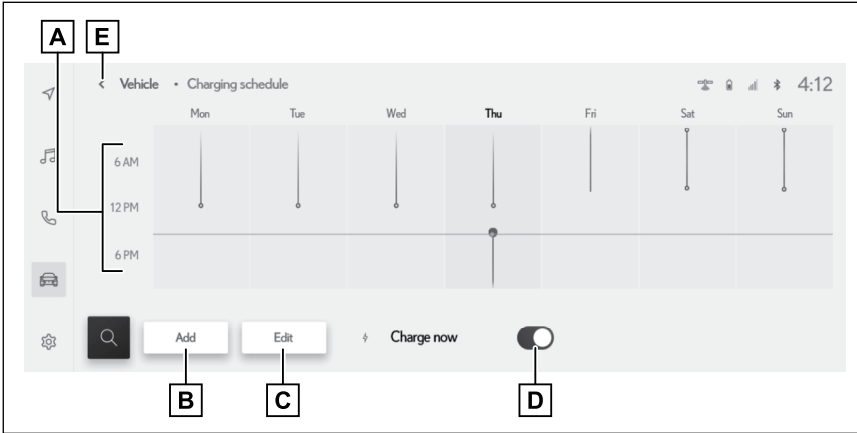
A
E

Vehicle • Charging schedule

4:12

| | Mon | Tue | Wed | Thu | Fri | Sat | Sun |
|---|---|---|---|---|---|---|---|
| 6 AM | | | | | | | |
| 12 PM | | | | | | | |
| 6 PM | | | | | | | |

Add
Edit
Charge now

B
C
D